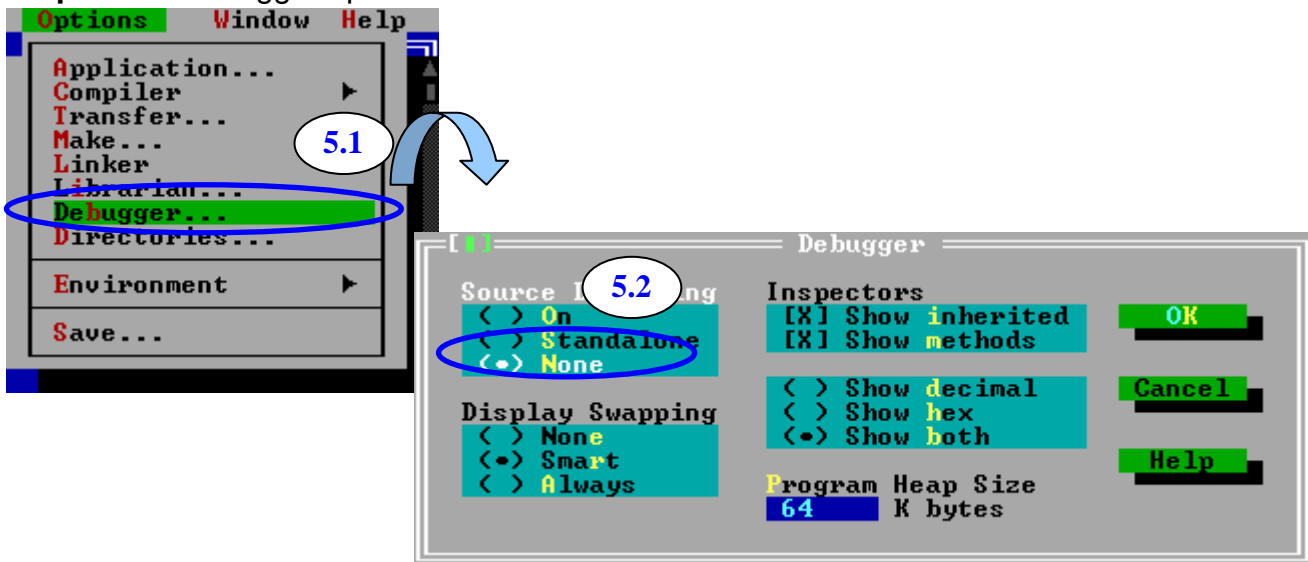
Options Window Help

Application...
Compiler
Transfer...
Make...
Linker
Librarian...
Debugger...
Directories...
Environment
Save...

5.1

[■] Debugger

Source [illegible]ing
5.2
( ) On
( ) Standalone
(•) None

Display Swapping
( ) None
(•) Smart
( ) Always

Inspectors
[X] Show inherited
[X] Show methods

( ) Show decimal
( ) Show hex
(•) Show both

Program Heap Size
64 K bytes

OK
Cancel
Help